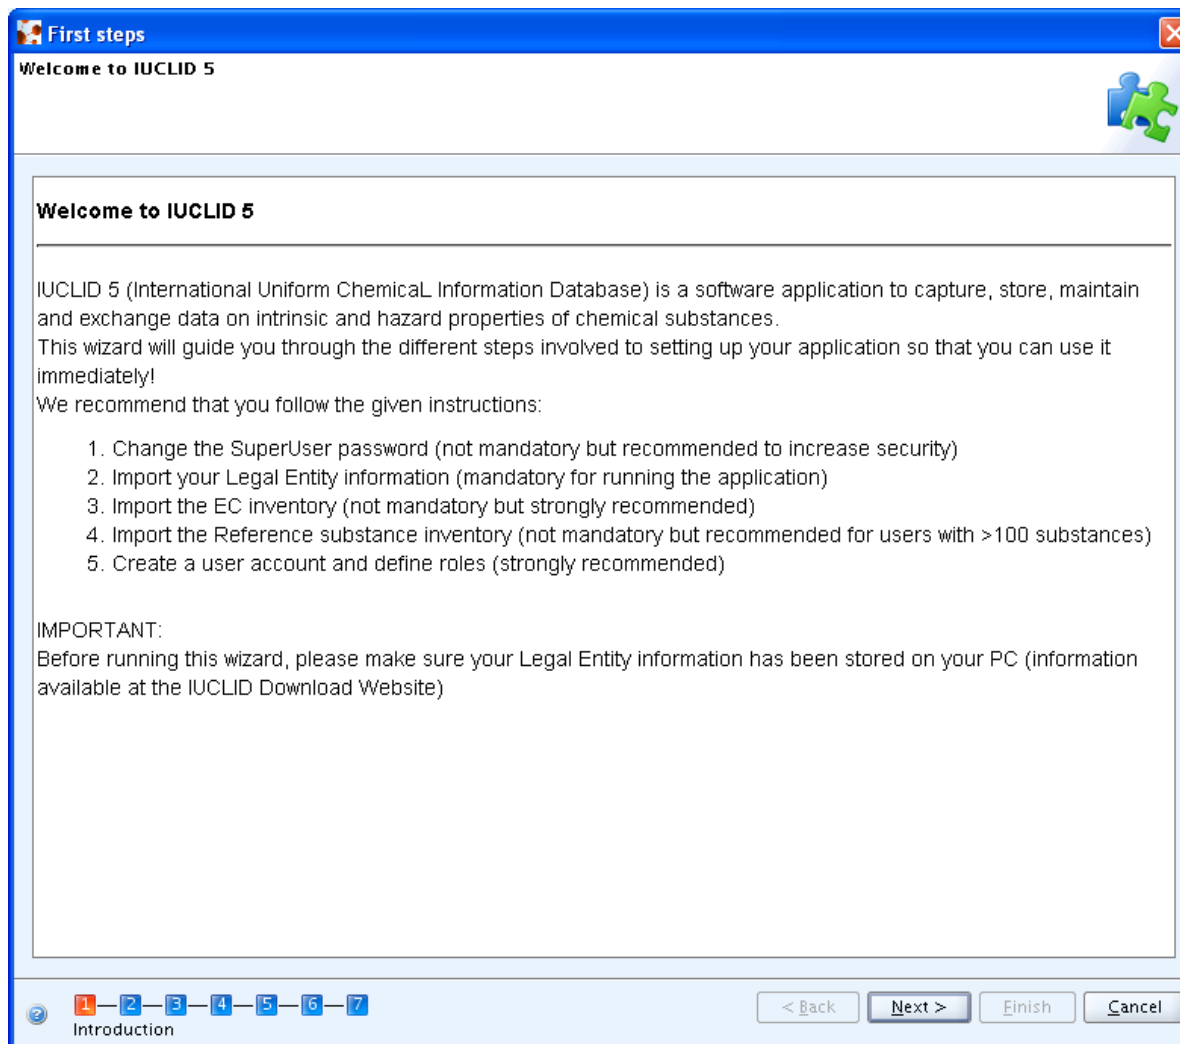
First steps

Welcome to IUCLID 5

Welcome to IUCLID 5

IUCLID 5 (International Uniform ChemicaL Information Database) is a software application to capture, store, maintain and exchange data on intrinsic and hazard properties of chemical substances.
This wizard will guide you through the different steps involved to setting up your application so that you can use it immediately!
We recommend that you follow the given instructions:

1. Change the SuperUser password (not mandatory but recommended to increase security)
2. Import your Legal Entity information (mandatory for running the application)
3. Import the EC inventory (not mandatory but strongly recommended)
4. Import the Reference substance inventory (not mandatory but recommended for users with >100 substances)
5. Create a user account and define roles (strongly recommended)

IMPORTANT:
Before running this wizard, please make sure your Legal Entity information has been stored on your PC (information available at the IUCLID Download Website)

1 — 2 — 3 — 4 — 5 — 6 — 7
Introduction

< Back    Next >    Finish    Cancel